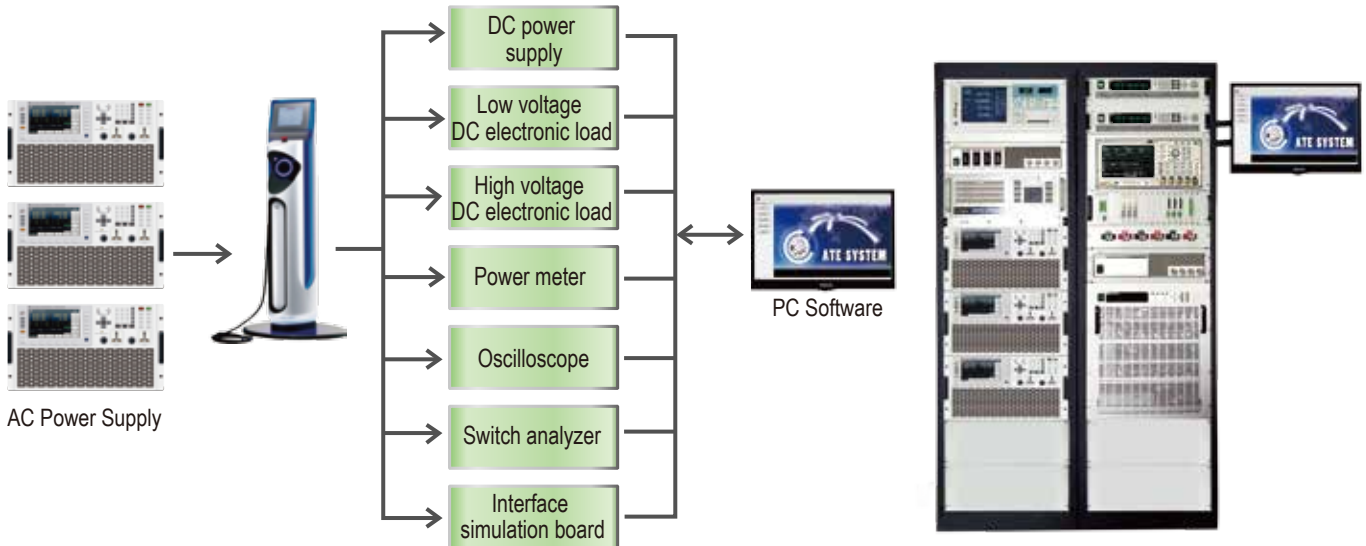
AC Power Supply

DC power supply

Low voltage DC electronic load

High voltage DC electronic load

Power meter

Oscilloscope

Switch analyzer

Interface simulation board

ATE SYSTEM

PC Software

ATE SYSTEM